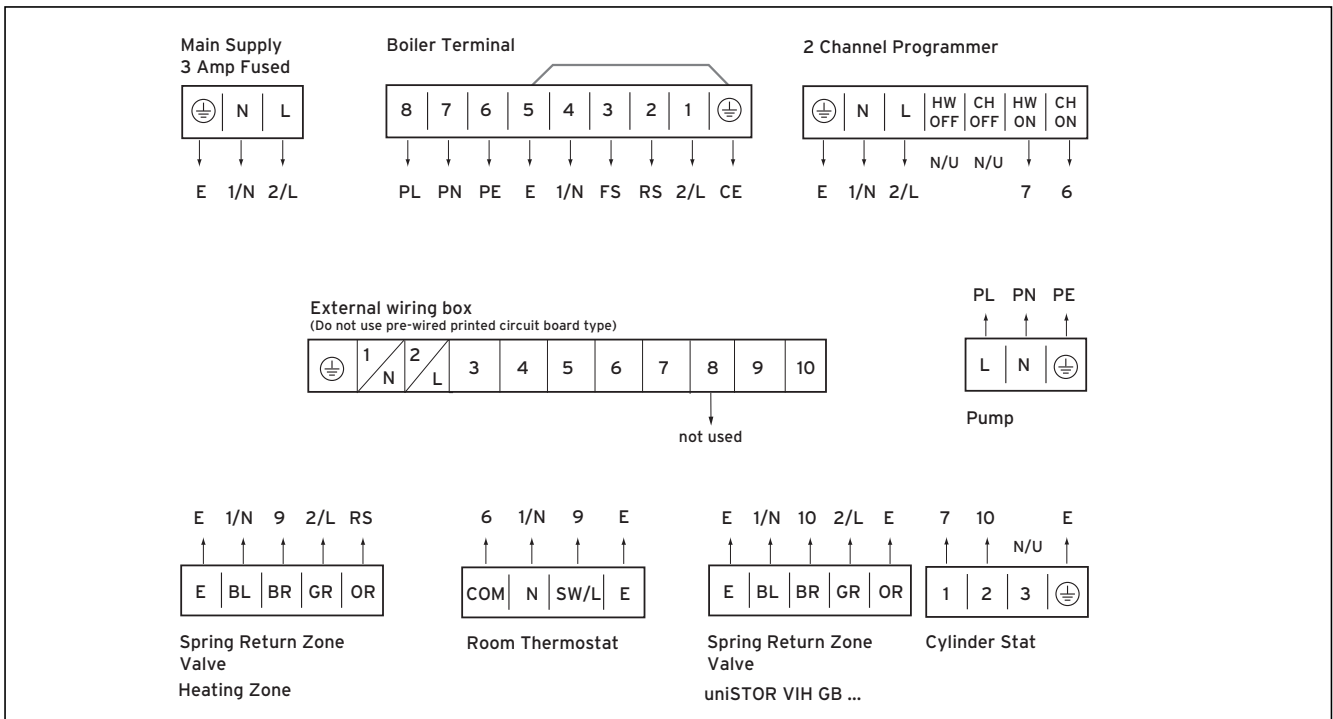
Main Supply
3 Amp Fused

| ⏚ | N | L |
|---|---|---|

E 1/N 2/L

Boiler Terminal

| 8 | 7 | 6 | 5 | 4 | 3 | 2 | 1 | ⏚ |
|---|---|---|---|---|---|---|---|---|

PL PN PE E 1/N FS RS 2/L CE

2 Channel Programmer

| ⏚ | N | L | HW OFF | CH OFF | HW ON | CH ON |
|---|---|---|---|---|---|---|

E 1/N 2/L N/U N/U 7 6

External wiring box
(Do not use pre-wired printed circuit board type)

| ⏚ | 1/N | 2/L | 3 | 4 | 5 | 6 | 7 | 8 | 9 | 10 |
|---|---|---|---|---|---|---|---|---|---|---|

not used

PL PN PE

| L | N | ⏚ |
|---|---|---|

Pump

E 1/N 9 2/L RS

| E | BL | BR | GR | OR |
|---|---|---|---|---|

Spring Return Zone Valve
Heating Zone

6 1/N 9 E

| COM | N | SW/L | E |
|---|---|---|---|

Room Thermostat

E 1/N 10 2/L E

| E | BL | BR | GR | OR |
|---|---|---|---|---|

Spring Return Zone Valve
uniSTOR VIH GB ...

7 10 N/U E

| 1 | 2 | 3 | ⏚ |
|---|---|---|---|

Cylinder Stat